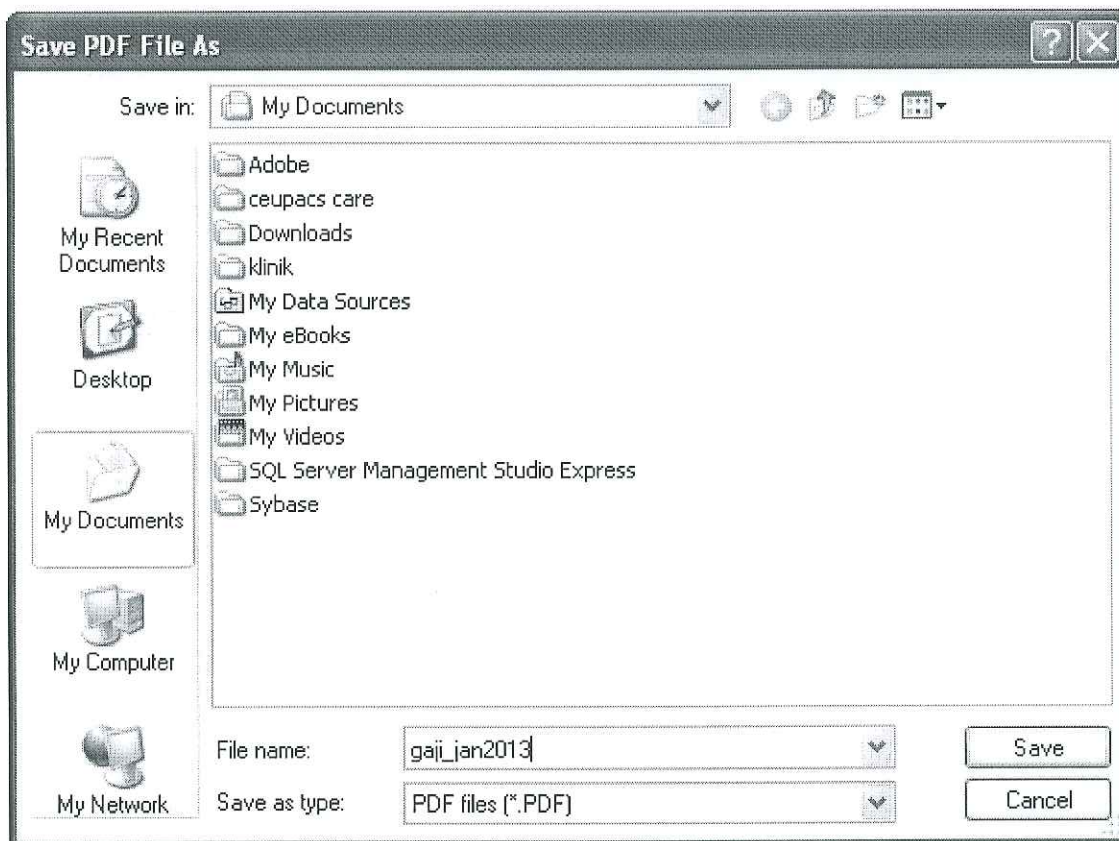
Save PDF File As

Save in: My Documents

My Recent Documents

Desktop

My Documents

My Computer

My Network

Adobe
ceupacs care
Downloads
klinik
My Data Sources
My eBooks
My Music
My Pictures
My Videos
SQL Server Management Studio Express
Sybase

File name: gaji_jan2013

Save as type: PDF files (*.PDF)

Save

Cancel